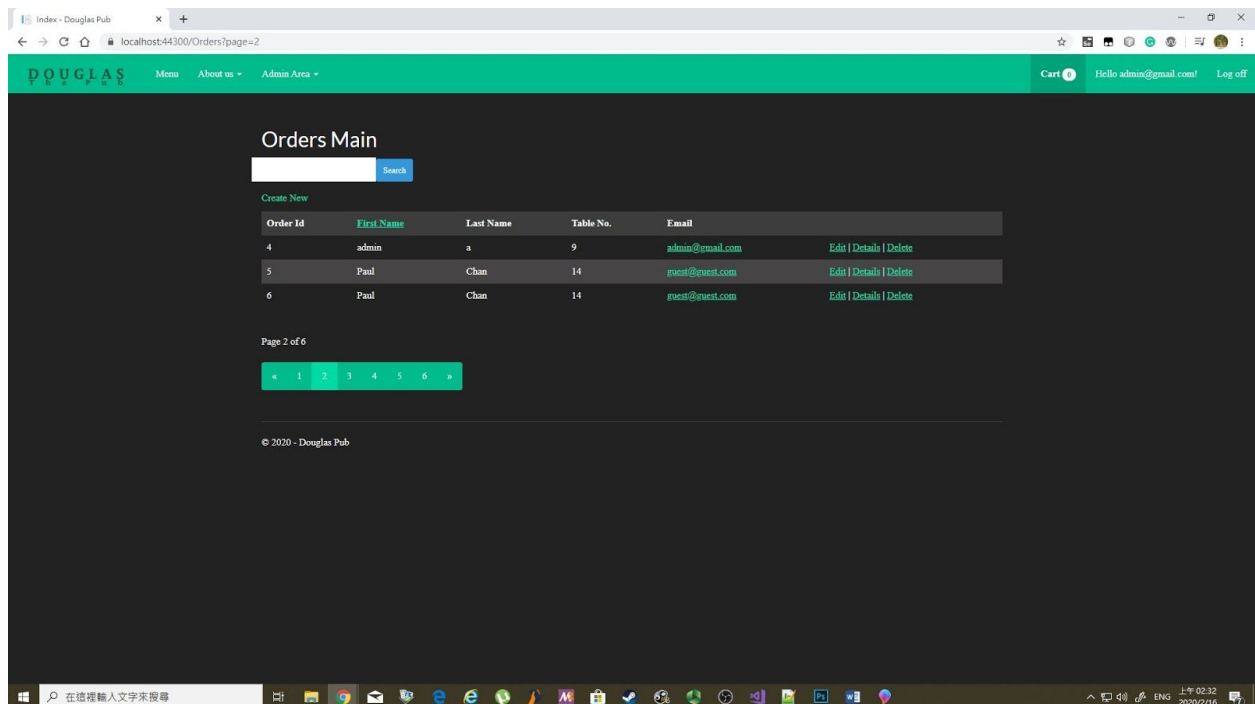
Index - Douglas Pub × +

localhost:44300/Orders?page=2

DOUGLAS The Pub Menu About us ▾ Admin Area ▾ Cart 0 Hello admin@gmail.com! Log off

Orders Main

Search

Create New

| Order Id | First Name | Last Name | Table No. | Email | |
|---|---|---|---|---|---|
| 4 | admin | a | 9 | admin@gmail.com | Edit \| Details \| Delete |
| 5 | Paul | Chan | 14 | guest@guest.com | Edit \| Details \| Delete |
| 6 | Paul | Chan | 14 | guest@guest.com | Edit \| Details \| Delete |

Page 2 of 6

« 1 2 3 4 5 6 »

© 2020 - Douglas Pub

在這裡輸入文字來搜尋

ENG 上午 02:32 2020/2/16